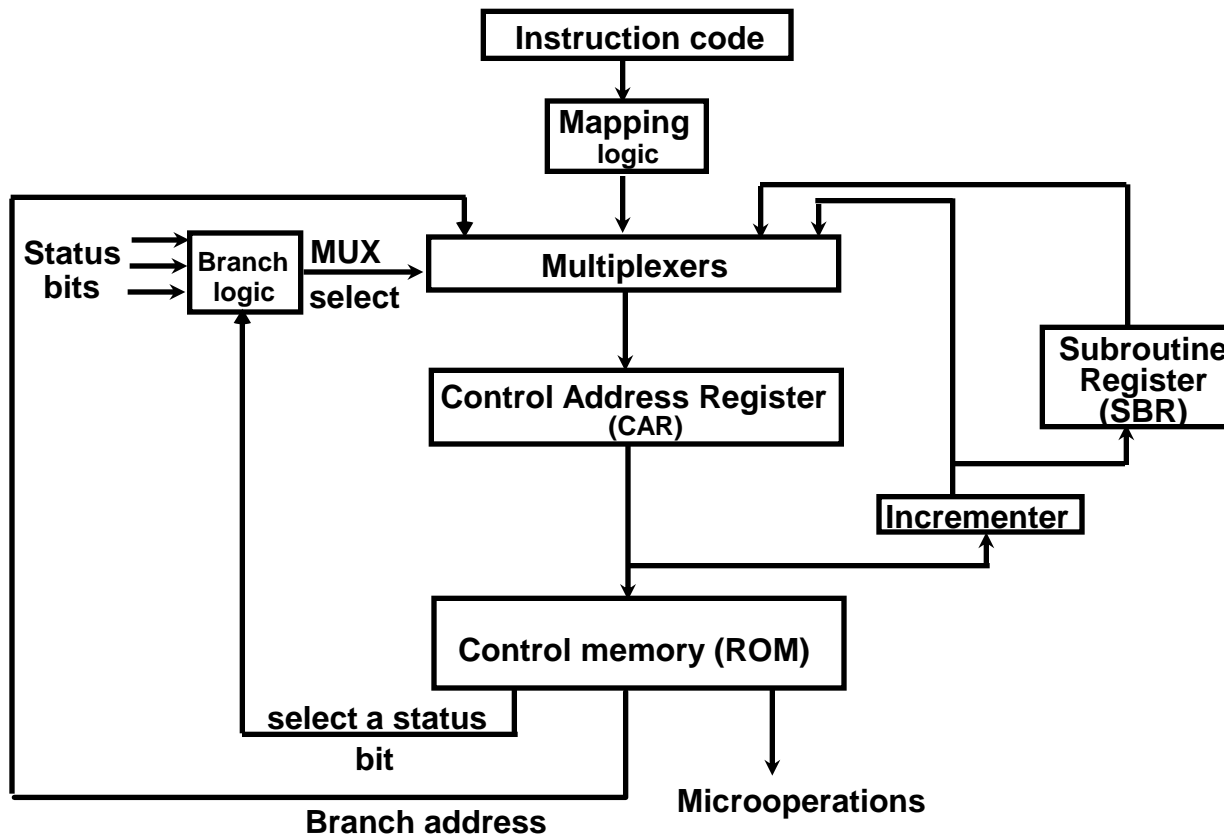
Instruction code

Mapping logic

Status bits

Branch logic

MUX select

Multiplexers

Subroutine Register (SBR)

Control Address Register (CAR)

Incrementer

Control memory (ROM)

select a status bit

Branch address

Microoperations